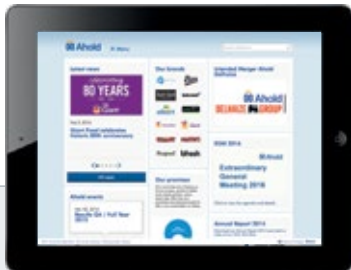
Ahold

≡ Menu

Latest news

celebrating 80 YEARS Giant

Giant Food celebrates historic 80th anniversary

Ahold events

Results Q4 / Full Year 2015

Our brands

Our promises

Intended Merger Ahold Delhaize

Ahold DELHAIZE GROUP

EGM 2016

Ahold

Extraordinary General Meeting 2016

Annual Report 2015